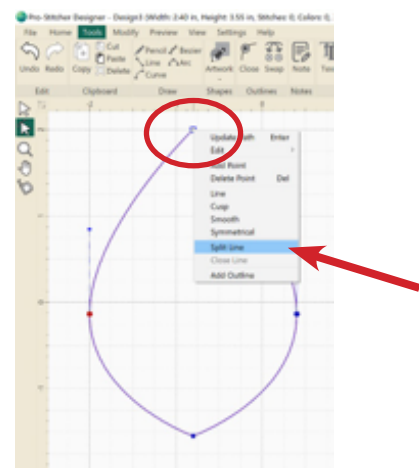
Pro-Stitcher Designer - Design3 (Width 2.40 in, Height 3.55 in, Stitches 0, Colors 0,

File Home Tools Modify Preview View Settings Help

Undo Redo Copy Cut Paste Delete Pencil Line Curve Bezier Arc Artwork Close Swap Note

Edit Clipboard Draw Shapes Outlines Notes

Update Path Enter
Edit
Add Point
Delete Point Del
Line
Cusp
Smooth
Symmetrical
Split Line
Close Line
Add Outline